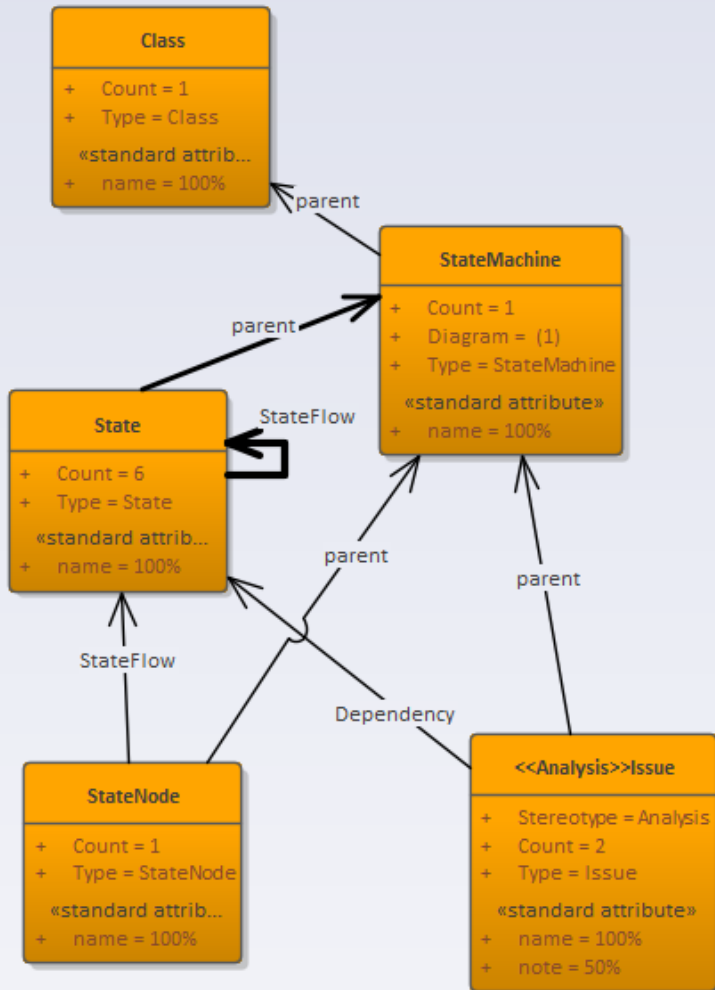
Class
+ Count = 1
+ Type = Class
«standard attrib...
+ name = 100%

parent

StateMachine
+ Count = 1
+ Diagram = (1)
+ Type = StateMachine
«standard attribute»
+ name = 100%

parent

State
+ Count = 6
+ Type = State
«standard attrib...
+ name = 100%

StateFlow

parent

parent

StateFlow

Dependency

StateNode
+ Count = 1
+ Type = StateNode
«standard attrib...
+ name = 100%

<<Analysis>>Issue
+ Stereotype = Analysis
+ Count = 2
+ Type = Issue
«standard attribute»
+ name = 100%
+ note = 50%